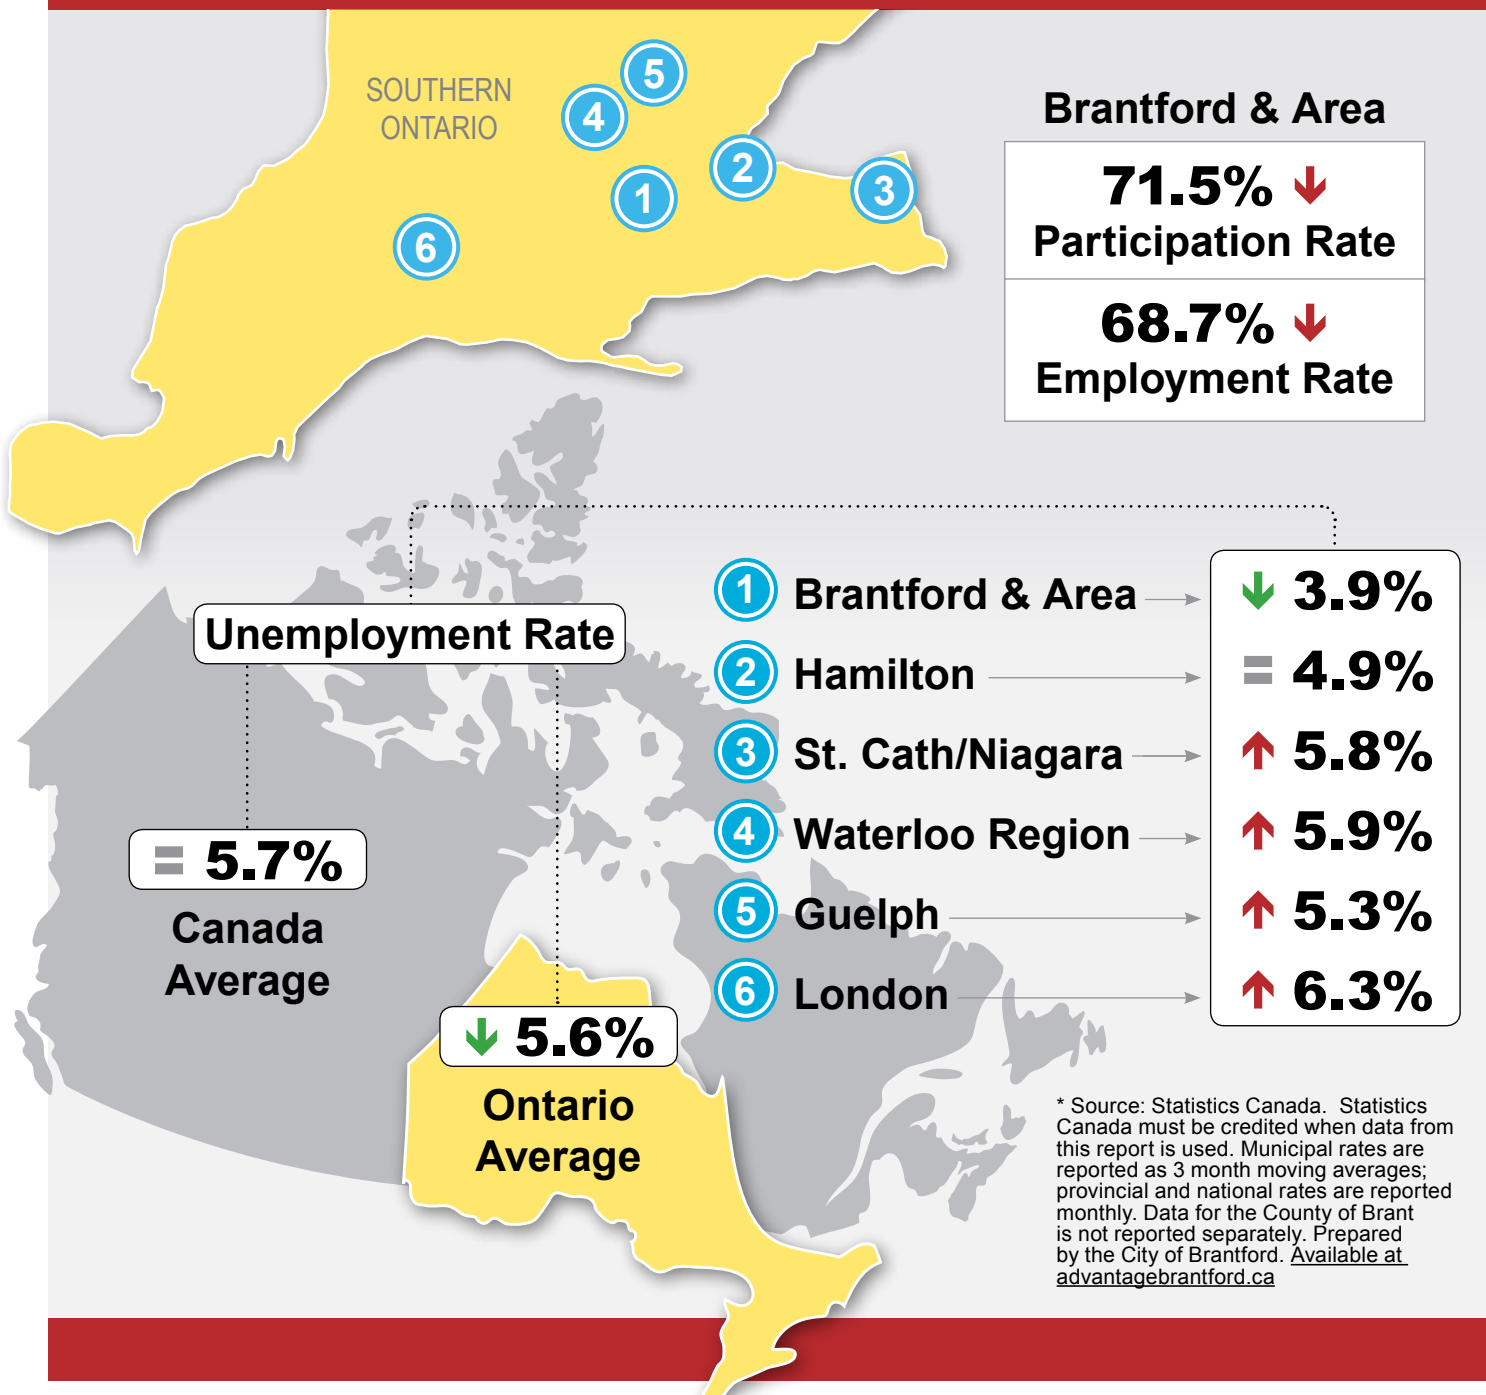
SOUTHERN ONTARIO

5
4
2
1
3
6

Brantford & Area

71.5%
Participation Rate

68.7%
Employment Rate

Unemployment Rate

= 5.7%
Canada Average

5.6%
Ontario Average

1 Brantford & Area 3.9%
2 Hamilton = 4.9%
3 St. Cath/Niagara 5.8%
4 Waterloo Region 5.9%
5 Guelph 5.3%
6 London 6.3%

* Source: Statistics Canada. Statistics Canada must be credited when data from this report is used. Municipal rates are reported as 3 month moving averages; provincial and national rates are reported monthly. Data for the County of Brant is not reported separately. Prepared by the City of Brantford. Available at advantagebrantford.ca